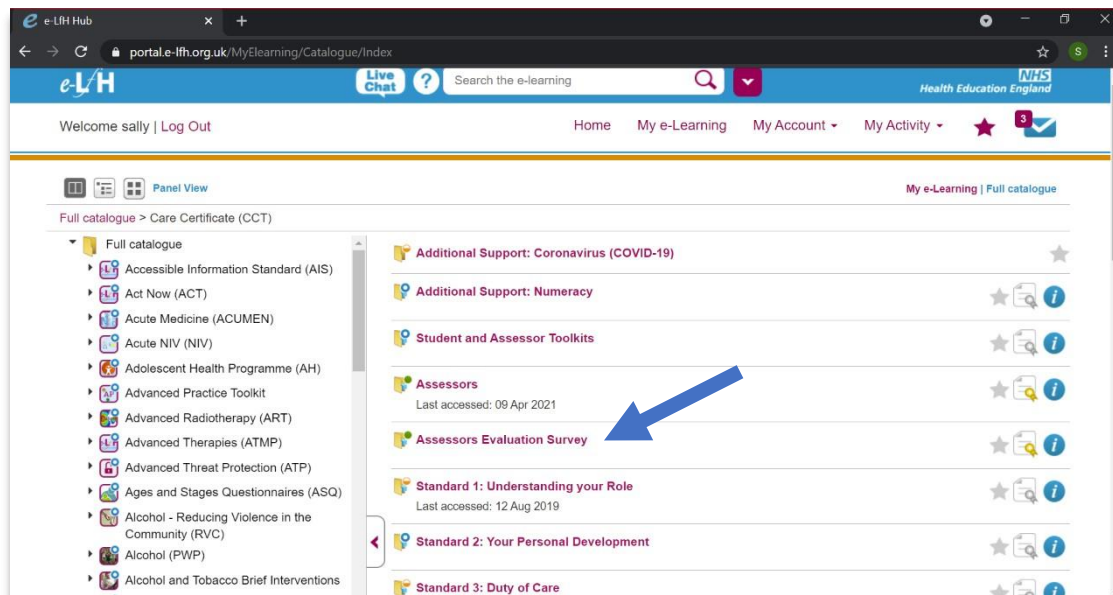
e-LfH Hub

portal.e-lfh.org.uk/MyElearning/Catalogue/Index

e-LfH

Live Chat

?

Search the e-learning

NHS
Health Education England

Welcome sally | Log Out

Home   My e-Learning   My Account   My Activity

3

Panel View

My e-Learning | Full catalogue

Full catalogue > Care Certificate (CCT)

Full catalogue
Accessible Information Standard (AIS)
Act Now (ACT)
Acute Medicine (ACUMEN)
Acute NIV (NIV)
Adolescent Health Programme (AH)
Advanced Practice Toolkit
Advanced Radiotherapy (ART)
Advanced Therapies (ATMP)
Advanced Threat Protection (ATP)
Ages and Stages Questionnaires (ASQ)
Alcohol - Reducing Violence in the Community (RVC)
Alcohol (PWP)
Alcohol and Tobacco Brief Interventions

Additional Support: Coronavirus (COVID-19)

Additional Support: Numeracy

Student and Assessor Toolkits

Assessors
Last accessed: 09 Apr 2021

Assessors Evaluation Survey

Standard 1: Understanding your Role
Last accessed: 12 Aug 2019

Standard 2: Your Personal Development

Standard 3: Duty of Care